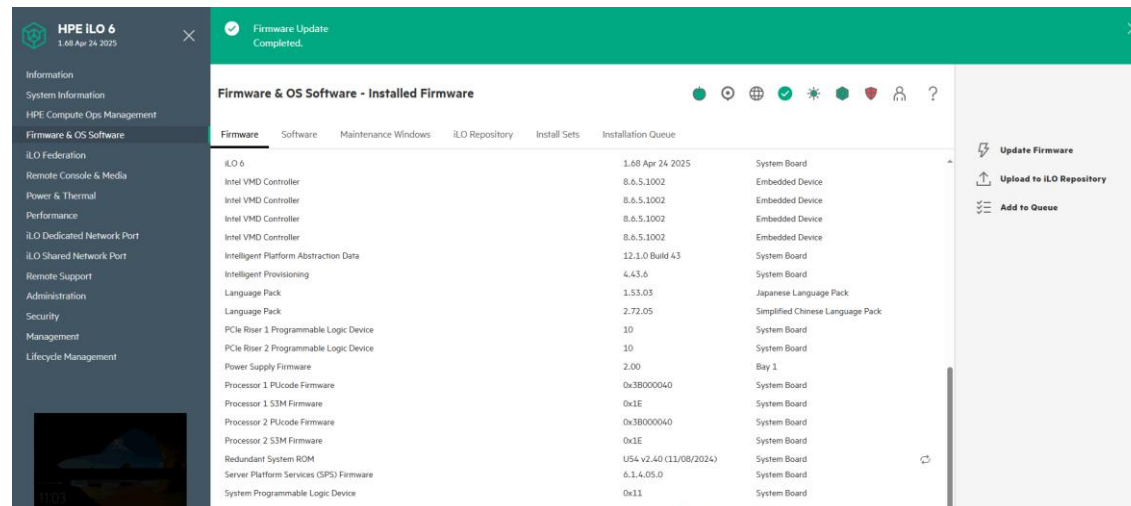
HPE iLO 6
1.68 Apr 24 2025

Firmware Update Completed.

Information
System Information
HPE Compute Ops Management
Firmware & OS Software
iLO Federation
Remote Console & Media
Power & Thermal
Performance
iLO Dedicated Network Port
iLO Shared Network Port
Remote Support
Administration
Security
Management
Lifecycle Management

11:03

Firmware & OS Software - Installed Firmware

Firmware Software Maintenance Windows iLO Repository Install Sets Installation Queue

| | | |
|---|---|---|
| iLO 6 | 1.68 Apr 24 2025 | System Board |
| Intel VMD Controller | 8.6.5.1002 | Embedded Device |
| Intel VMD Controller | 8.6.5.1002 | Embedded Device |
| Intel VMD Controller | 8.6.5.1002 | Embedded Device |
| Intel VMD Controller | 8.6.5.1002 | Embedded Device |
| Intelligent Platform Abstraction Data | 12.1.0 Build 43 | System Board |
| Intelligent Provisioning | 4.43.6 | System Board |
| Language Pack | 1.53.03 | Japanese Language Pack |
| Language Pack | 2.72.05 | Simplified Chinese Language Pack |
| PCIe Riser 1 Programmable Logic Device | 10 | System Board |
| PCIe Riser 2 Programmable Logic Device | 10 | System Board |
| Power Supply Firmware | 2.00 | Bay 1 |
| Processor 1 PUcode Firmware | 0x3B000040 | System Board |
| Processor 1 S3M Firmware | 0x1E | System Board |
| Processor 2 PUcode Firmware | 0x3B000040 | System Board |
| Processor 2 S3M Firmware | 0x1E | System Board |
| Redundant System ROM | U54 v2.40 (11/08/2024) | System Board |
| Server Platform Services (SPS) Firmware | 6.1.4.05.0 | System Board |
| System Programmable Logic Device | 0x11 | System Board |

Update Firmware
Upload to iLO Repository
Add to Queue